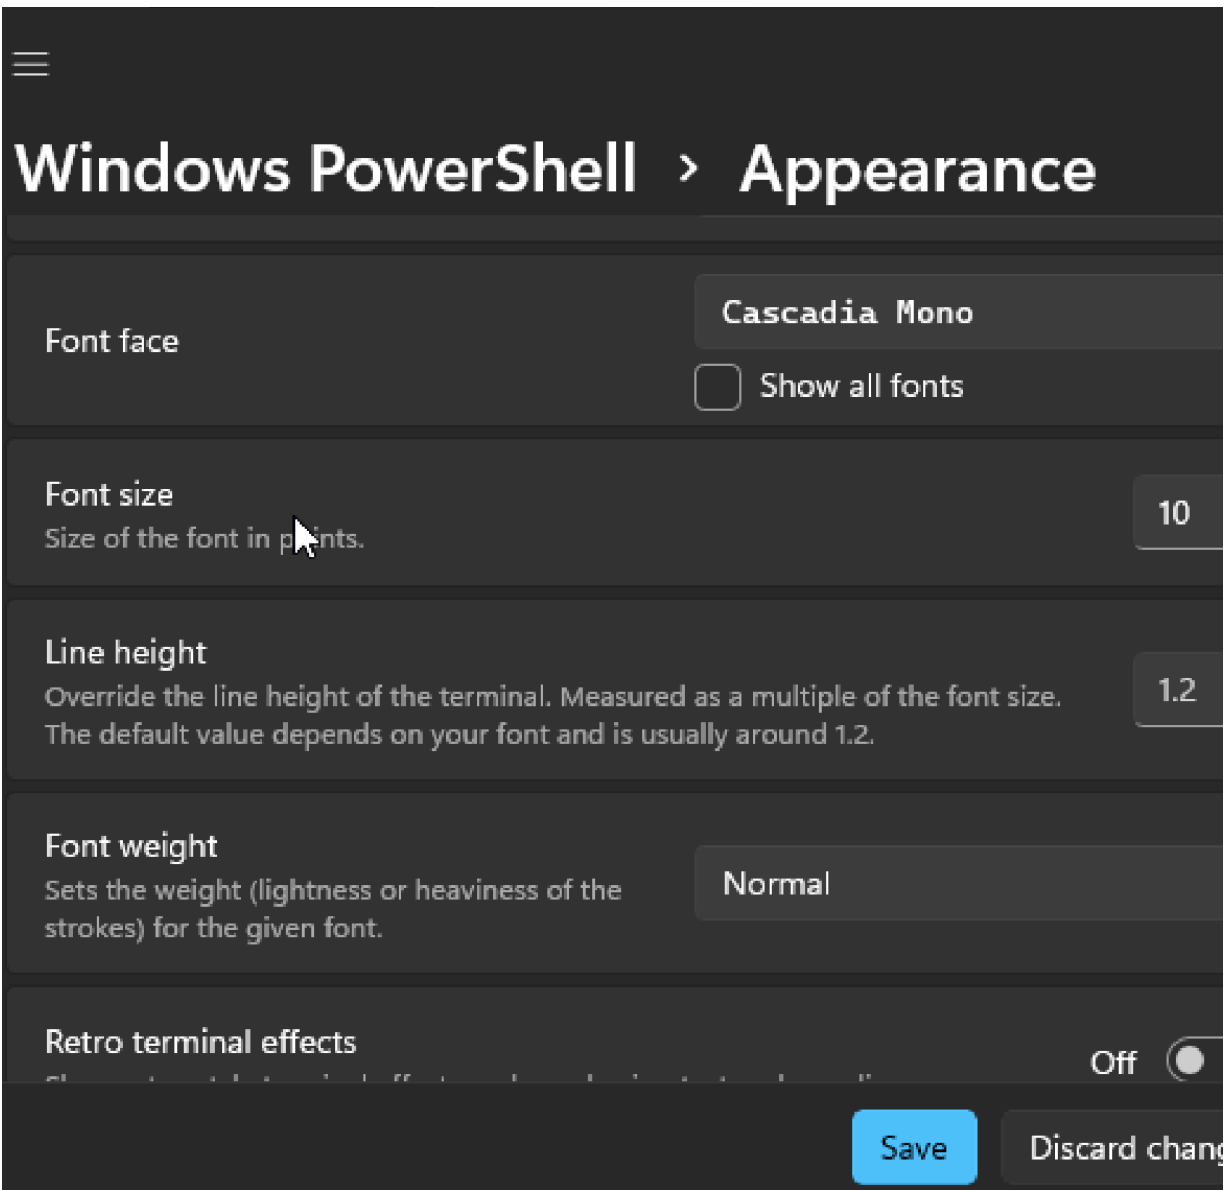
Windows PowerShell › Appearance

Font face

Cascadia Mono

Show all fonts

Font size

Size of the font in p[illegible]nts.

10

Line height

Override the line height of the terminal. Measured as a multiple of the font size. The default value depends on your font and is usually around 1.2.

1.2

Font weight

Sets the weight (lightness or heaviness of the strokes) for the given font.

Normal

Retro terminal effects

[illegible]

Off

Save

Discard chang